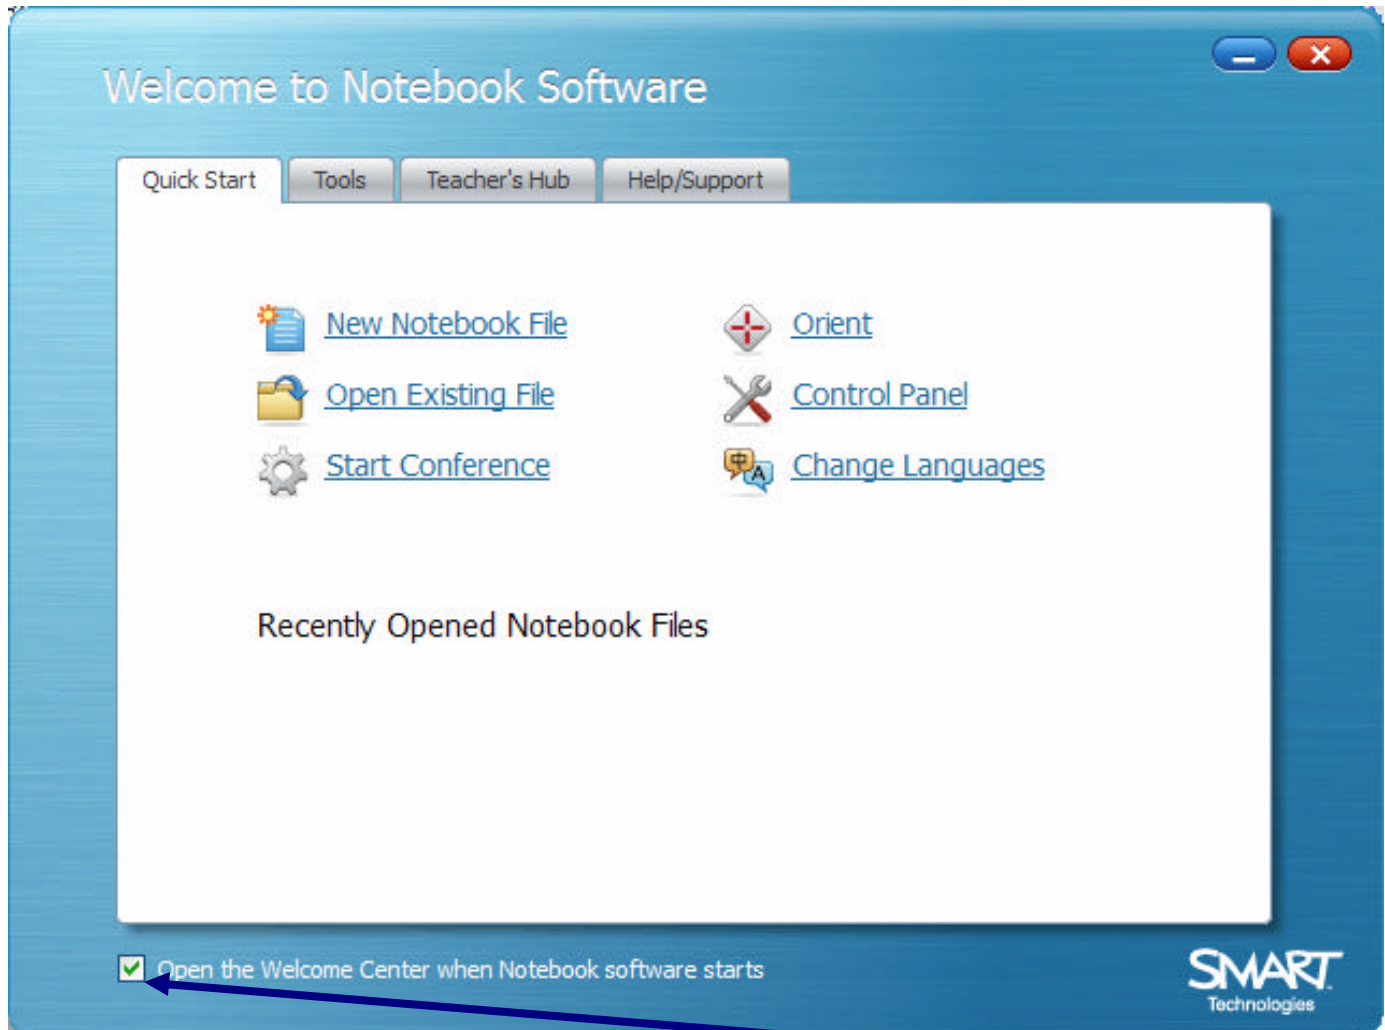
Welcome to Notebook Software

Quick Start
Tools
Teacher's Hub
Help/Support

New Notebook File
Open Existing File
Start Conference

Orient
Control Panel
Change Languages

Recently Opened Notebook Files

Open the Welcome Center when Notebook software starts

SMART
Technologies